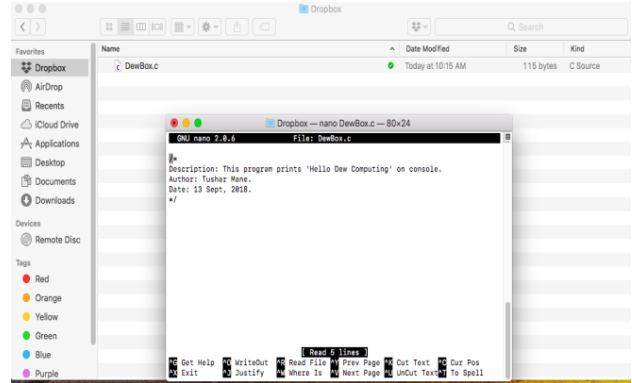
Dropbox

Q Search

Favorites
Dropbox
AirDrop
Recents
iCloud Drive
Applications
Desktop
Documents
Downloads
Devices
Remote Disc
Tags
Red
Orange
Yellow
Green
Blue
Purple

| Name | Date Modified | Size | Kind |
|---|---|---|---|
| DewBox.c | Today at 10:15 AM | 115 bytes | C Source |

Dropbox — nano DewBox.c — 80×24

GNU nano 2.0.6 File: DewBox.c

/*
Description: This program prints 'Hello Dew Computing' on console.
Author: Tushar Mane.
Date: 13 Sept, 2018.
*/

[ Read 5 lines ]
^G Get Help ^O WriteOut ^R Read File ^Y Prev Page ^K Cut Text ^C Cur Pos
^X Exit ^J Justify ^W Where Is ^V Next Page ^U UnCut Text ^T To Spell